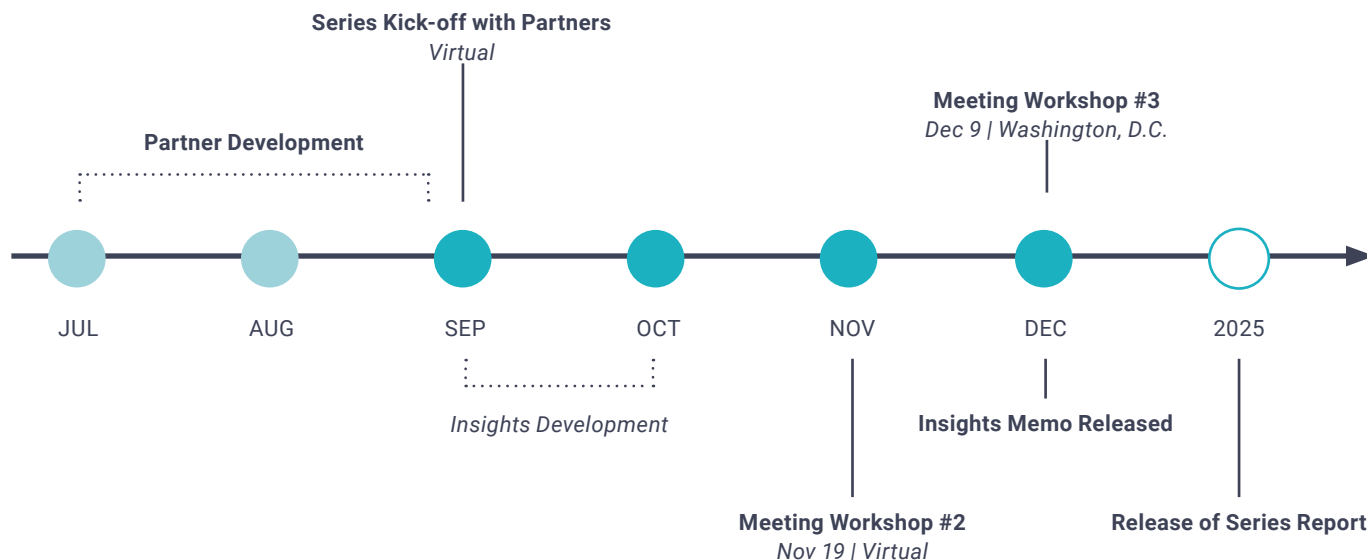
Series Kick-off with Partners
Virtual

Partner Development

Meeting Workshop #3
Dec 9 | Washington, D.C.

JUL AUG SEP OCT NOV DEC 2025

Insights Development

Insights Memo Released

Meeting Workshop #2
Nov 19 | Virtual

Release of Series Report